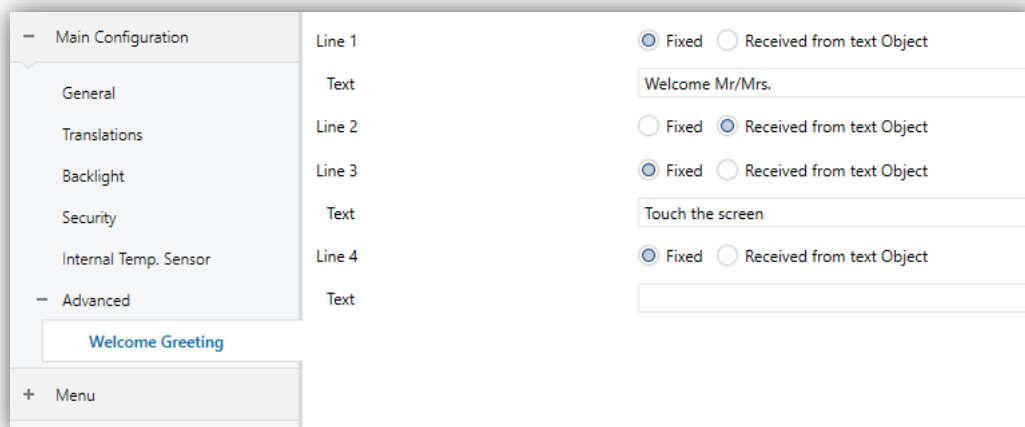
− Main Configuration

General

Translations

Backlight

Security

Internal Temp. Sensor

− Advanced

Welcome Greeting

+ Menu

Line 1 Fixed Received from text Object

Text Welcome Mr/Mrs.

Line 2 Fixed Received from text Object

Line 3 Fixed Received from text Object

Text Touch the screen

Line 4 Fixed Received from text Object

Text